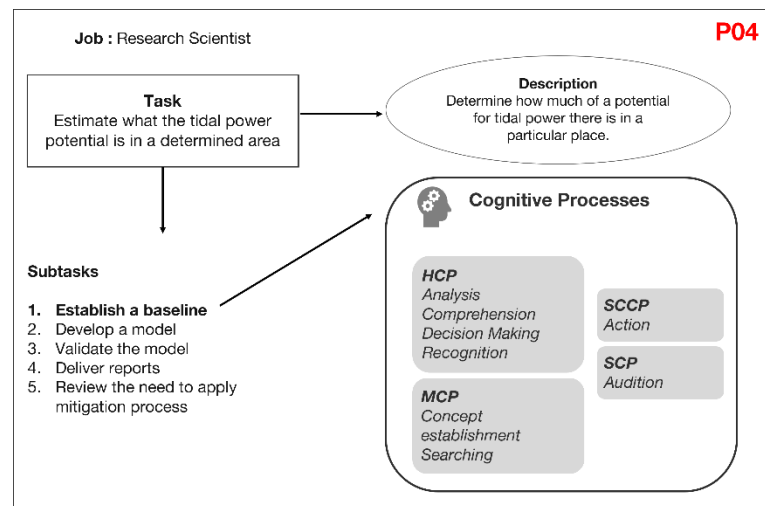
Job : Research Scientist

P04

Task
Estimate what the tidal power potential is in a determined area

Description
Determine how much of a potential for tidal power there is in a particular place.

Subtasks

1. Establish a baseline
2. Develop a model
3. Validate the model
4. Deliver reports
5. Review the need to apply mitigation process

Cognitive Processes

HCP
Analysis
Comprehension
Decision Making
Recognition

MCP
Concept establishment
Searching

SCCP
Action

SCP
Audition